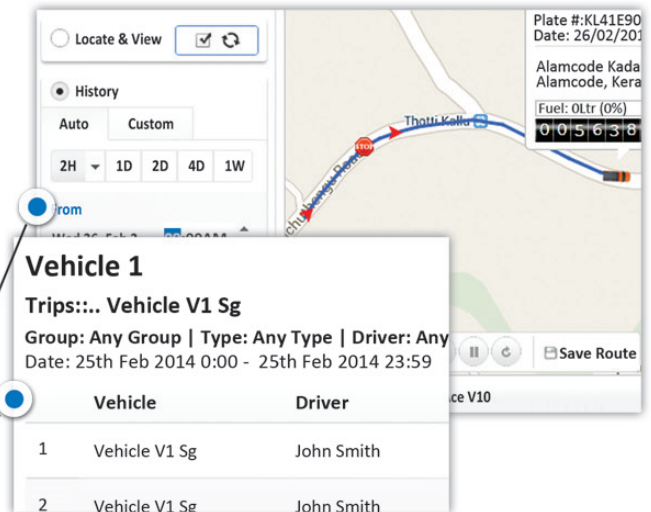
Locate & View

History

Auto

Custom

2H

1D

2D

4D

1W

From

Wed 26 Feb 2 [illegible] :00AM

Plate #:KL41E90
Date: 26/02/201

Alamcode Kada
Alamcode, Kera

Fuel: 0Ltr (0%)

005638

Thotti Kallu

STOP

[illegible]chitheengu Road

Save Route

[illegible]ce V10

Vehicle 1

Trips::.. Vehicle V1 Sg

Group: Any Group | Type: Any Type | Driver: Any
Date: 25th Feb 2014 0:00 - 25th Feb 2014 23:59

| | Vehicle | Driver |
|---|---|---|
| 1 | Vehicle V1 Sg | John Smith |
| 2 | Vehicle V1 Sg | John Smith |